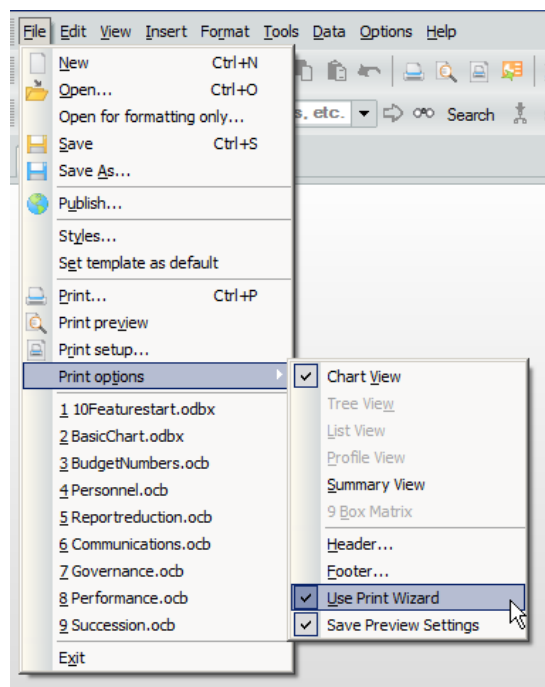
File Edit View Insert Format Tools Data Options Help

s, etc. Search

New Ctrl+N
Open... Ctrl+O
Open for formatting only...
Save Ctrl+S
Save As...
Publish...
Styles...
Set template as default
Print... Ctrl+P
Print preview
Print setup...
Print options
1 10Featurestart.odbx
2 BasicChart.odbx
3 BudgetNumbers.ocb
4 Personnel.ocb
5 Reportreduction.ocb
6 Communications.ocb
7 Governance.ocb
8 Performance.ocb
9 Succession.ocb
Exit

Chart View
Tree View
List View
Profile View
Summary View
9 Box Matrix
Header...
Footer...
Use Print Wizard
Save Preview Settings